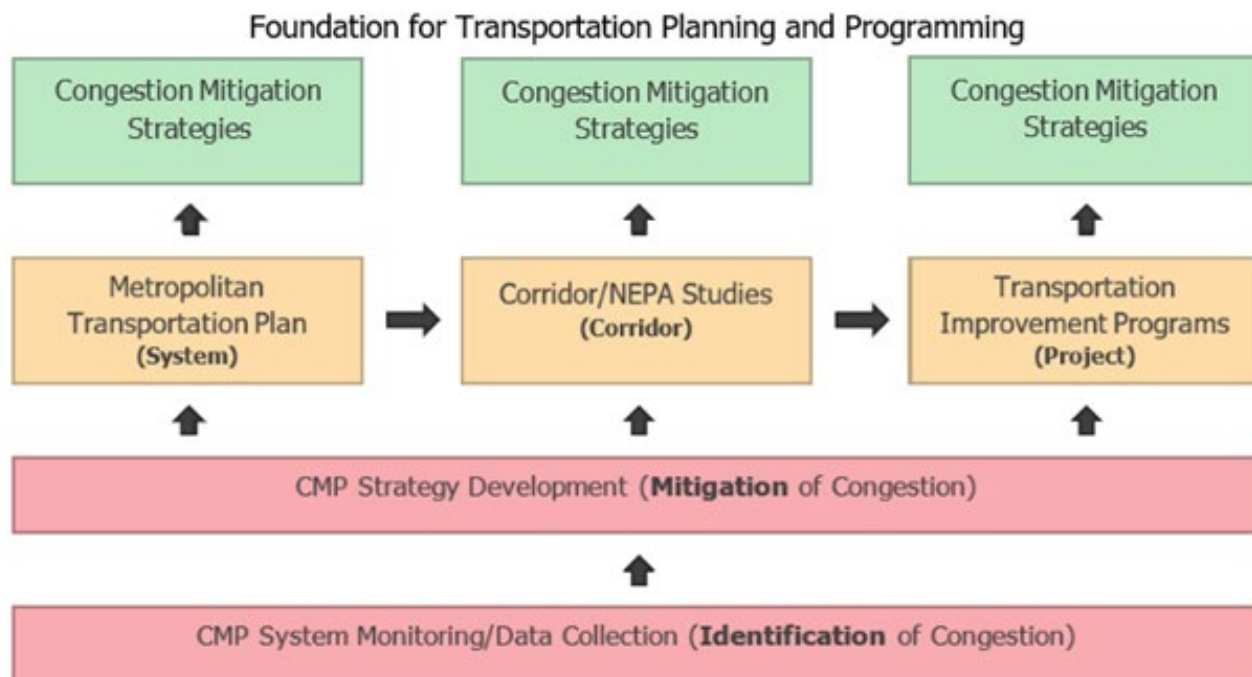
Foundation for Transportation Planning and Programming

Congestion Mitigation Strategies

Congestion Mitigation Strategies

Congestion Mitigation Strategies

Metropolitan Transportation Plan (System)

Corridor/NEPA Studies (Corridor)

Transportation Improvement Programs (Project)

CMP Strategy Development (Mitigation of Congestion)

CMP System Monitoring/Data Collection (Identification of Congestion)